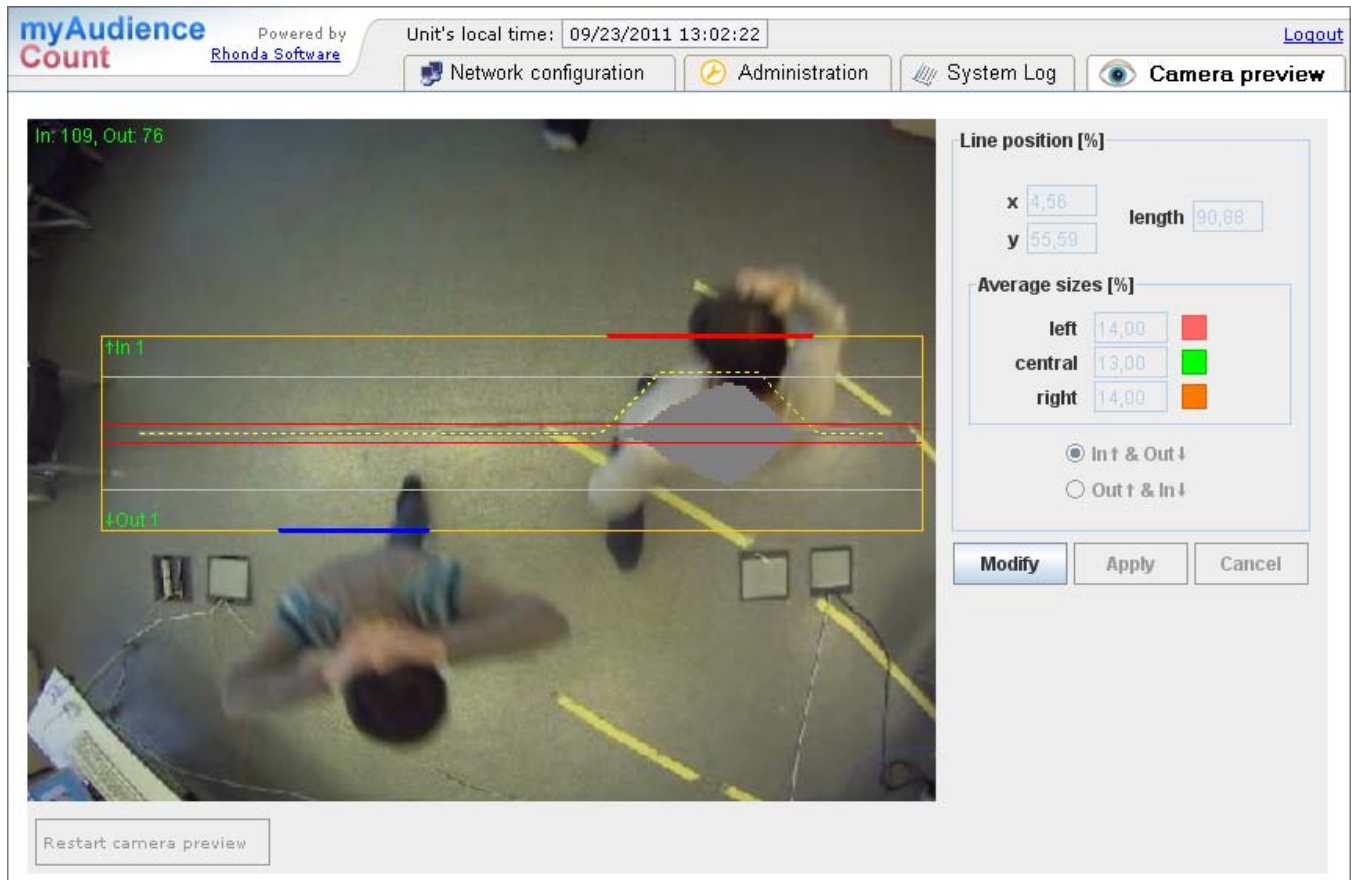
myAudience Count

Powered by Rhonda Software

Unit's local time: 09/23/2011 13:02:22

Logout

Network configuration

Administration

System Log

Camera preview

In: 109, Out: 76

↑In 1

↓Out 1

Line position [%]

x 4,56

length 90,88

y 55,59

Average sizes [%]

left 14,00

central 13,00

right 14,00

In↑ & Out↓

Out↑ & In↓

Modify

Apply

Cancel

Restart camera preview